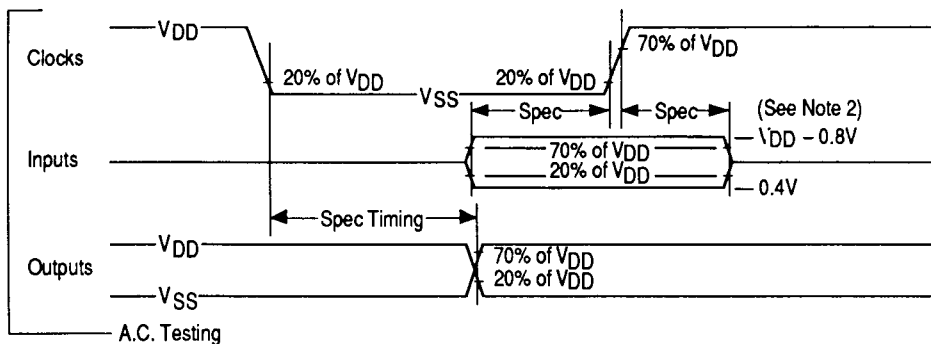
Clocks
$V_{DD}$
20% of $V_{DD}$
$V_{SS}$
20% of $V_{DD}$
70% of $V_{DD}$
Spec
Spec
(See Note 2)
Inputs
70% of $V_{DD}$
20% of $V_{DD}$
$V_{DD}$ – 0.8V
– 0.4V
Spec Timing
Outputs
$V_{DD}$
$V_{SS}$
70% of $V_{DD}$
20% of $V_{DD}$
A.C. Testing